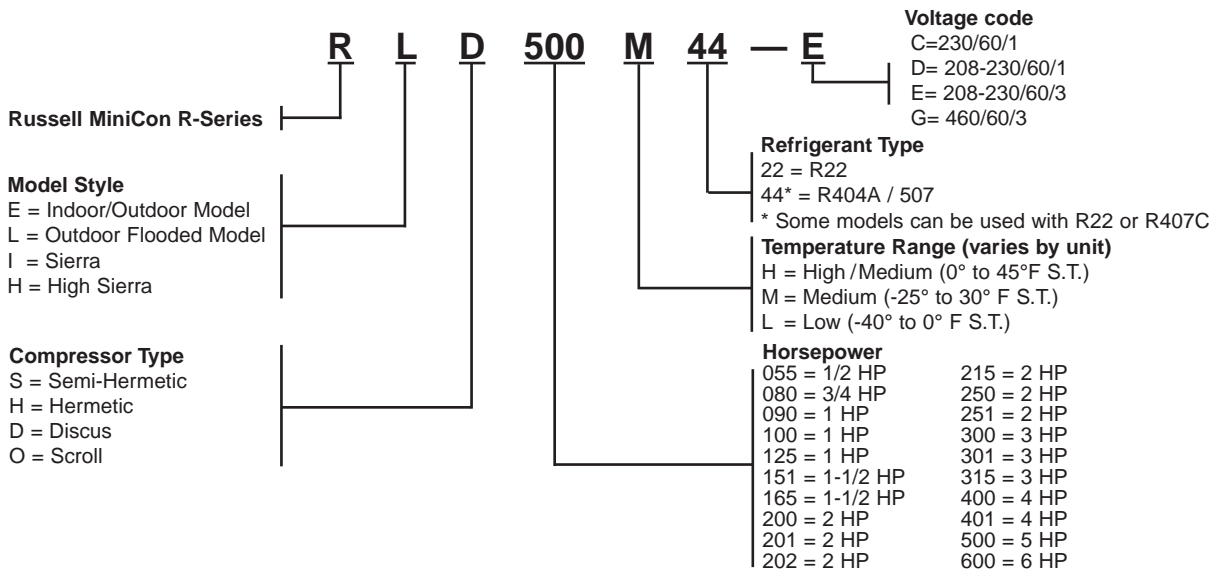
R L D 500 M 44 — E

Voltage code
C=230/60/1
D= 208-230/60/1
E= 208-230/60/3
G= 460/60/3

Russell MiniCon R-Series

Refrigerant Type
22 = R22
44* = R404A / 507
* Some models can be used with R22 or R407C

Model Style
E = Indoor/Outdoor Model
L = Outdoor Flooded Model
I = Sierra
H = High Sierra

Temperature Range (varies by unit)
H = High / Medium (0° to 45°F S.T.)
M = Medium (-25° to 30° F S.T.)
L = Low (-40° to 0° F S.T.)

Compressor Type
S = Semi-Hermetic
H = Hermetic
D = Discus
O = Scroll

Horsepower
055 = 1/2 HP
080 = 3/4 HP
090 = 1 HP
100 = 1 HP
125 = 1 HP
151 = 1-1/2 HP
165 = 1-1/2 HP
200 = 2 HP
201 = 2 HP
202 = 2 HP

215 = 2 HP
250 = 2 HP
251 = 2 HP
300 = 3 HP
301 = 3 HP
315 = 3 HP
400 = 4 HP
401 = 4 HP
500 = 5 HP
600 = 6 HP